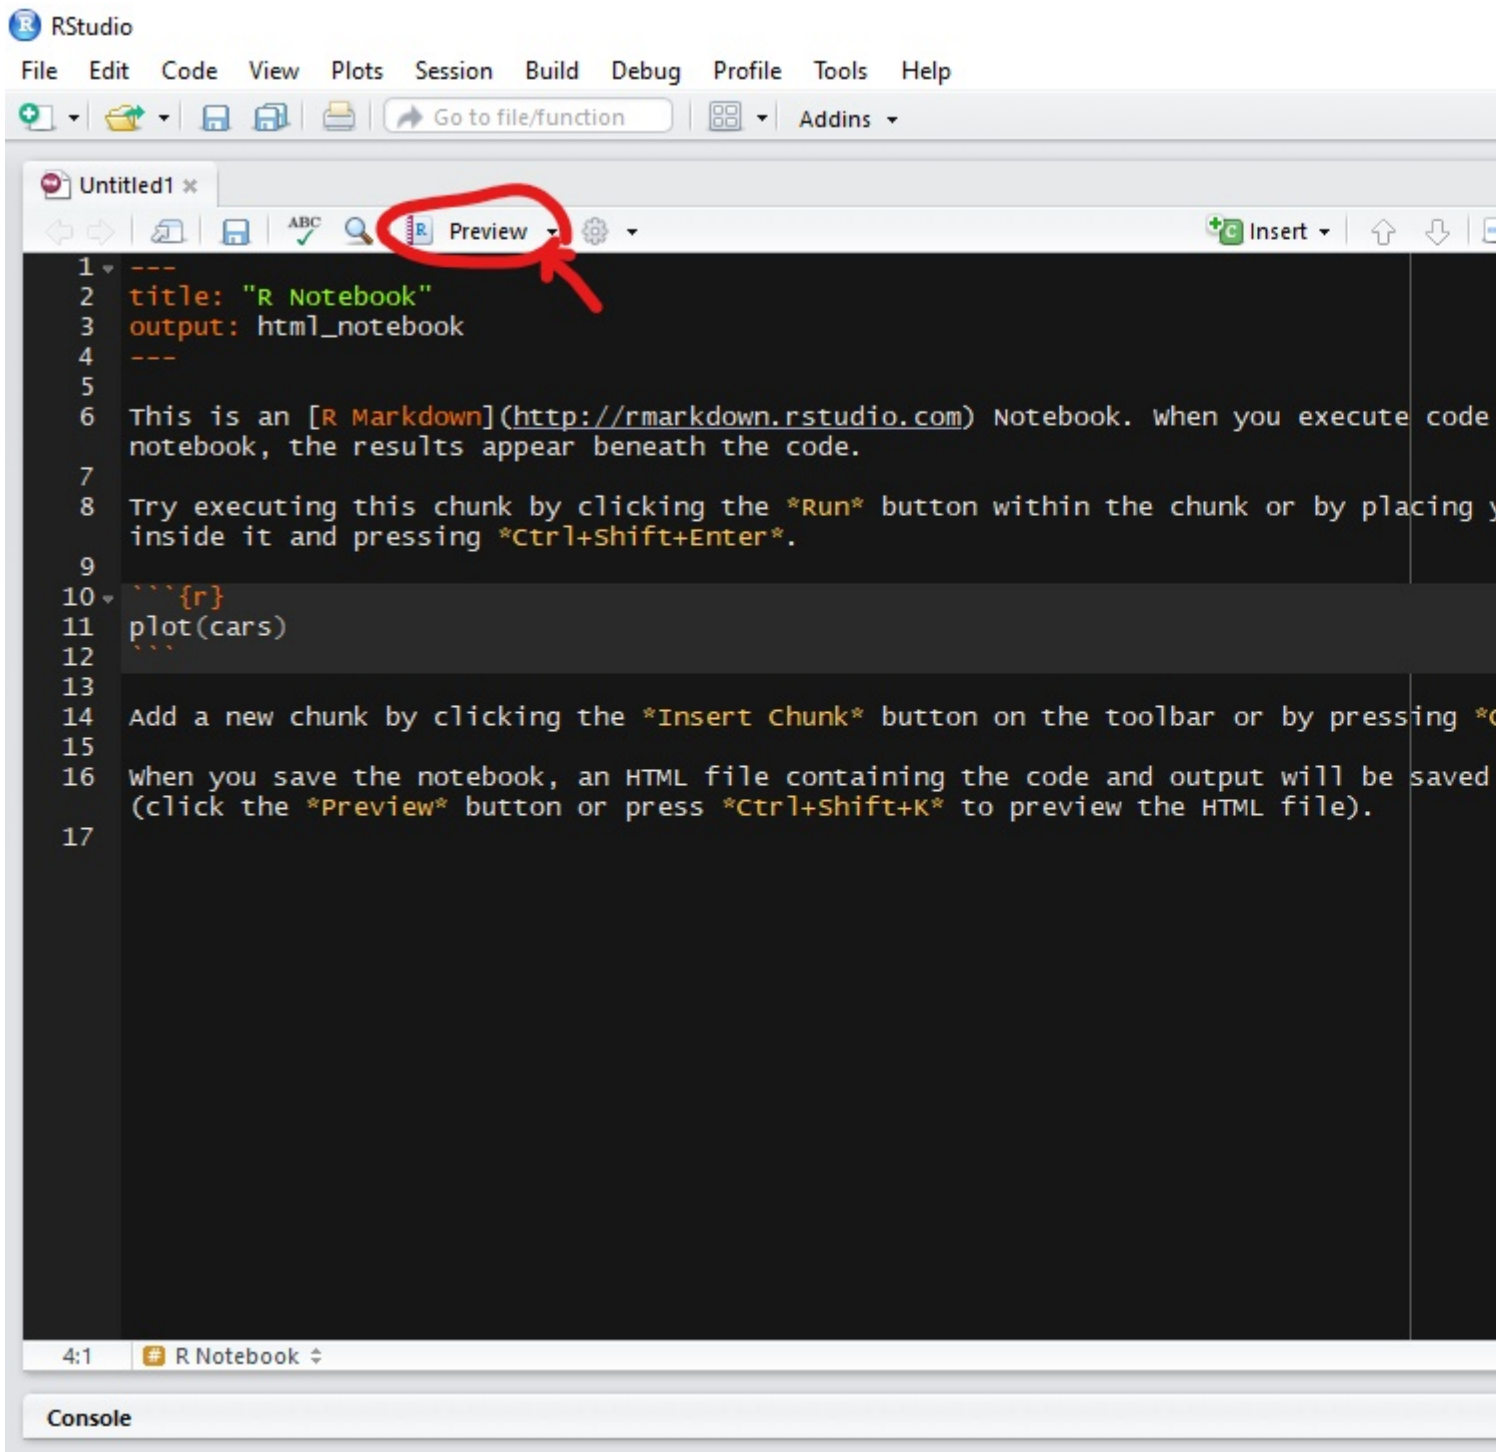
RStudio
File Edit Code View Plots Session Build Debug Profile Tools Help
Go to file/function
Addins
Untitled1
Preview
Insert
1 ---
2 title: "R Notebook"
3 output: html_notebook
4 ---
5
6 This is an [R Markdown](http://rmarkdown.rstudio.com) Notebook. When you execute code notebook, the results appear beneath the code.
7
8 Try executing this chunk by clicking the *Run* button within the chunk or by placing y inside it and pressing *Ctrl+Shift+Enter*.
9
10 ```{r}
11 plot(cars)
12 ```
13
14 Add a new chunk by clicking the *Insert Chunk* button on the toolbar or by pressing *C
15
16 When you save the notebook, an HTML file containing the code and output will be saved (click the *Preview* button or press *Ctrl+Shift+K* to preview the HTML file).
17
4:1
R Notebook
Console